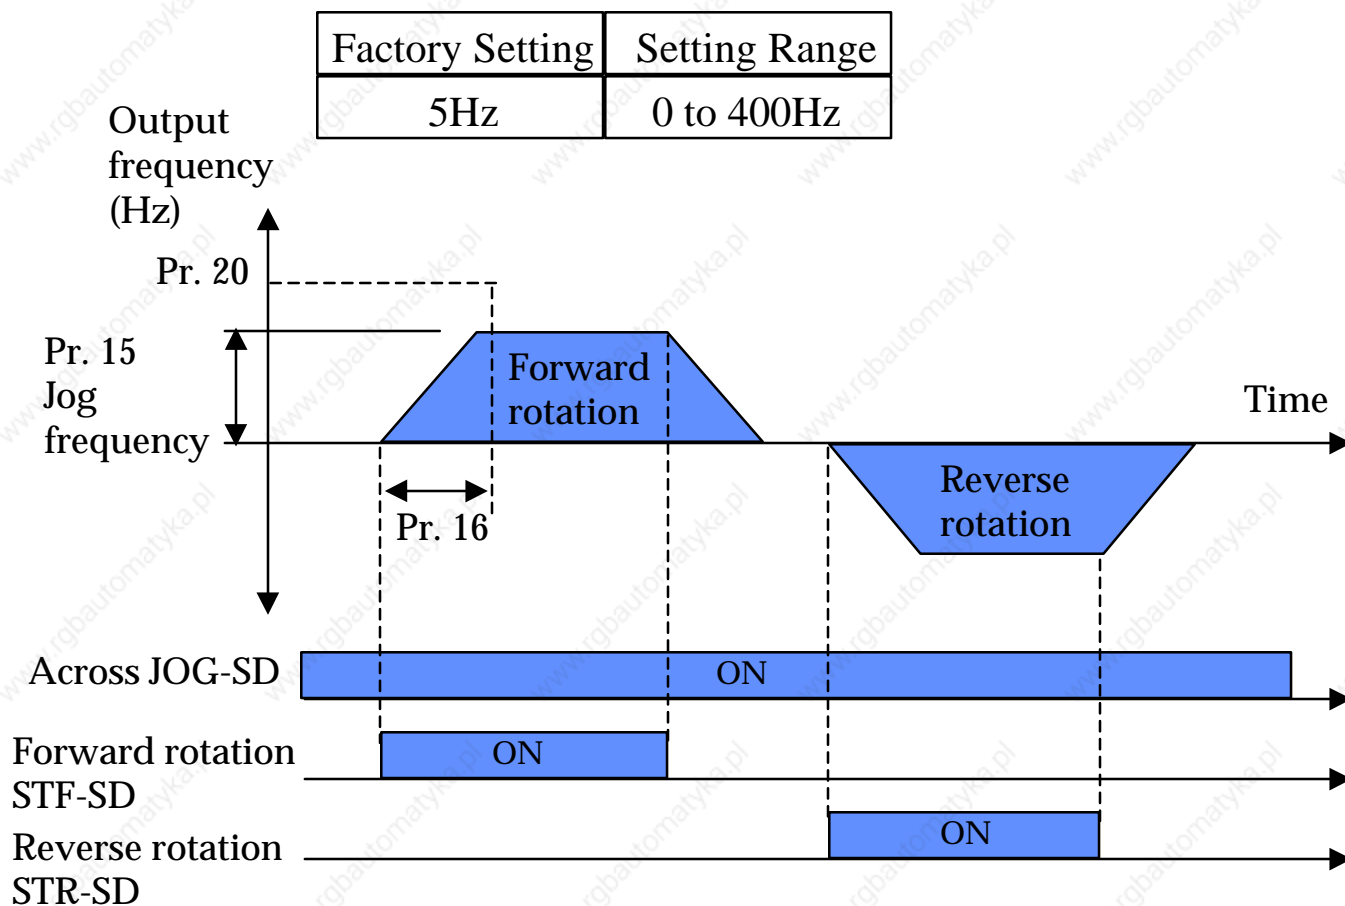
| Factory Setting | Setting Range |
|---|---|
| 5Hz | 0 to 400Hz |

Output frequency (Hz)

Pr. 20

Pr. 15 Jog frequency

Forward rotation

Time

Reverse rotation

Pr. 16

Across JOG-SD

ON

Forward rotation STF-SD

ON

Reverse rotation STR-SD

ON